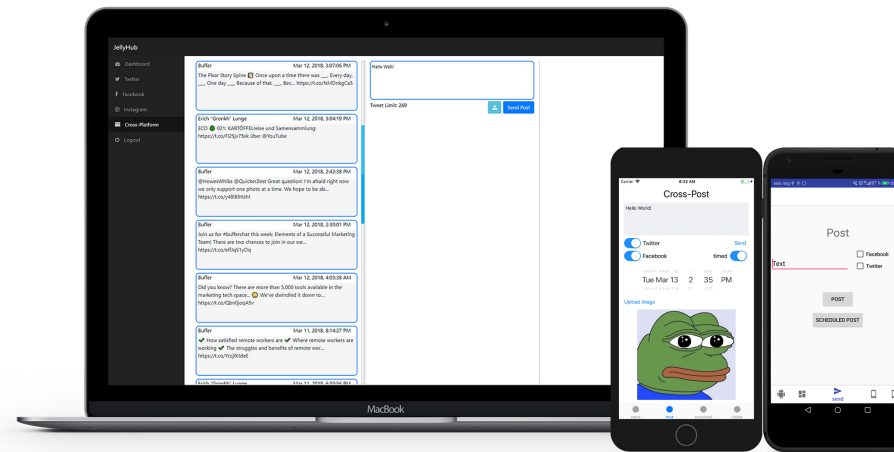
JellyHub

Dashboard
Twitter
Facebook
Instagram
Cross-Platform
Logout

Buffer Mar 12, 2018, 3:07:06 PM
The Pixar Story Spine Once upon a time there was ___. Every day, ___. One day ___. Because of that, ___. Bec... https://t.co/fvMDnkgCa5

Erich "Gronkh" Lunge Mar 12, 2018, 3:04:19 PM
ECO 02% KARTOFFELreise und Samensammlung: https://t.co/Fl25Jn75vk über @YouTube

Buffer Mar 12, 2018, 2:42:38 PM
@HowieWhibs @QuickerZest Great question! I'm afraid right now we only support one photo at a time. We hope to be ab... https://t.co/y4BBSVsfrf

Buffer Mar 12, 2018, 2:30:01 PM
Join us for #bufferchat this week: Elements of a Successful Marketing Team! There are two chances to join in our we... https://t.co/eF0q51yOq

Buffer Mar 12, 2018, 4:03:38 AM
Did you know? There are more than 5,000 tools available in the marketing tech space... We've dwindled it down to... https://t.co/Qbn0Joq43v

Buffer Mar 11, 2018, 8:14:27 PM
How satisfied remote workers are Where remote workers are working The struggles and benefits of remote wor... https://t.co/YcsJlKdeE

Erich "Gronkh" Lunge Mar 11, 2018, 10:50:56 PM

Hello Welt!

Tweet Limit: 269

Send Post

MacBook

Carrier 8:32 AM

Cross-Post

Hello World!

Twitter
Send
Facebook
timed

Tue Mar 13 2 35 PM

Upload Image

Post

Text

Facebook
Twitter

POST

SCHEDULED POST

send